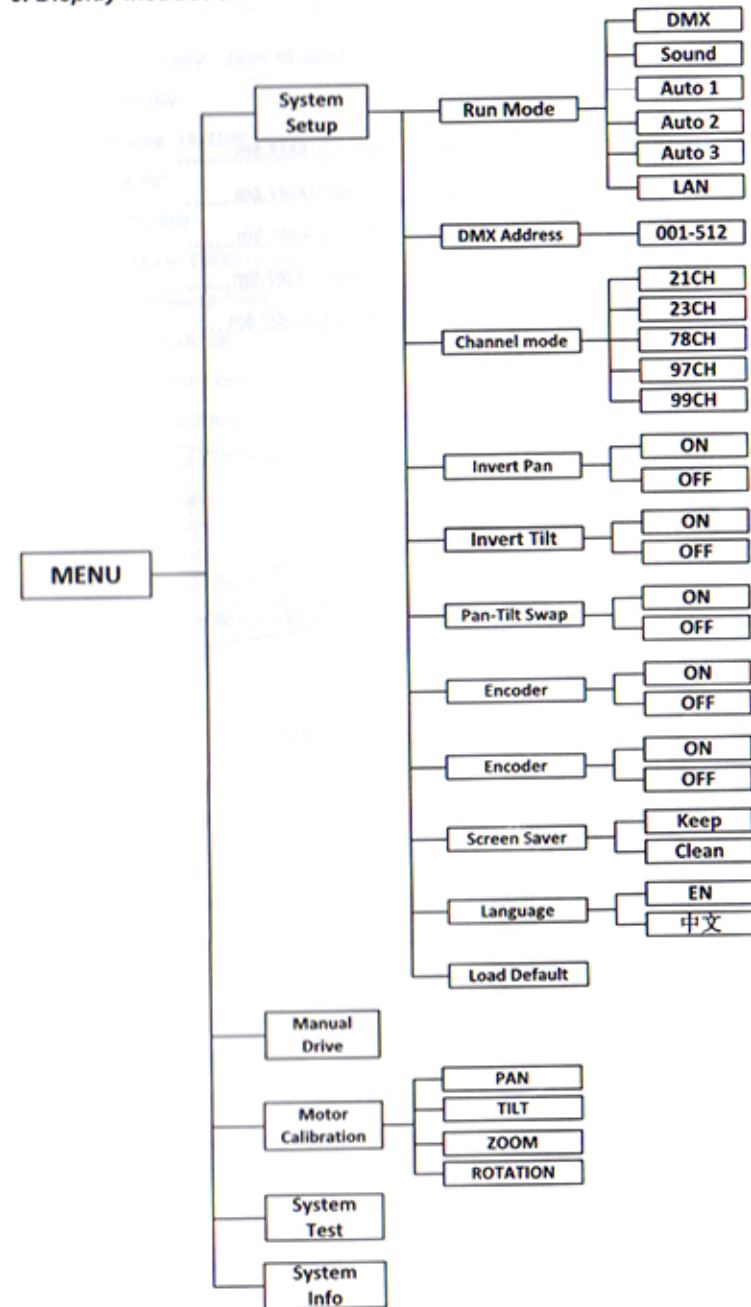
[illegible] Display Instruction

MENU

System Setup

Run Mode

DMX

Sound

Auto 1

Auto 2

Auto 3

LAN

DMX Address

001-512

Channel mode

21CH

23CH

78CH

97CH

99CH

Invert Pan

ON

OFF

Invert Tilt

ON

OFF

Pan-Tilt Swap

ON

OFF

Encoder

ON

OFF

Encoder

ON

OFF

Screen Saver

Keep

Clean

Language

EN

中文

Load Default

Manual Drive

Motor Calibration

PAN

TILT

ZOOM

ROTATION

System Test

System Info